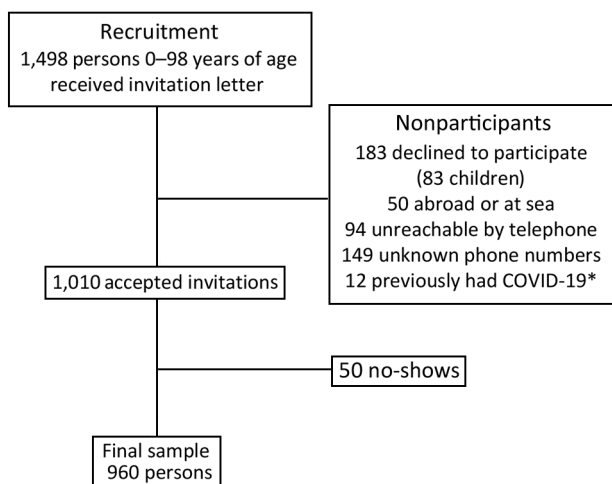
Recruitment
1,498 persons 0–98 years of age received invitation letter

Nonparticipants
183 declined to participate (83 children)
50 abroad or at sea
94 unreachable by telephone
149 unknown phone numbers
12 previously had COVID-19*

1,010 accepted invitations

50 no-shows

Final sample
960 persons